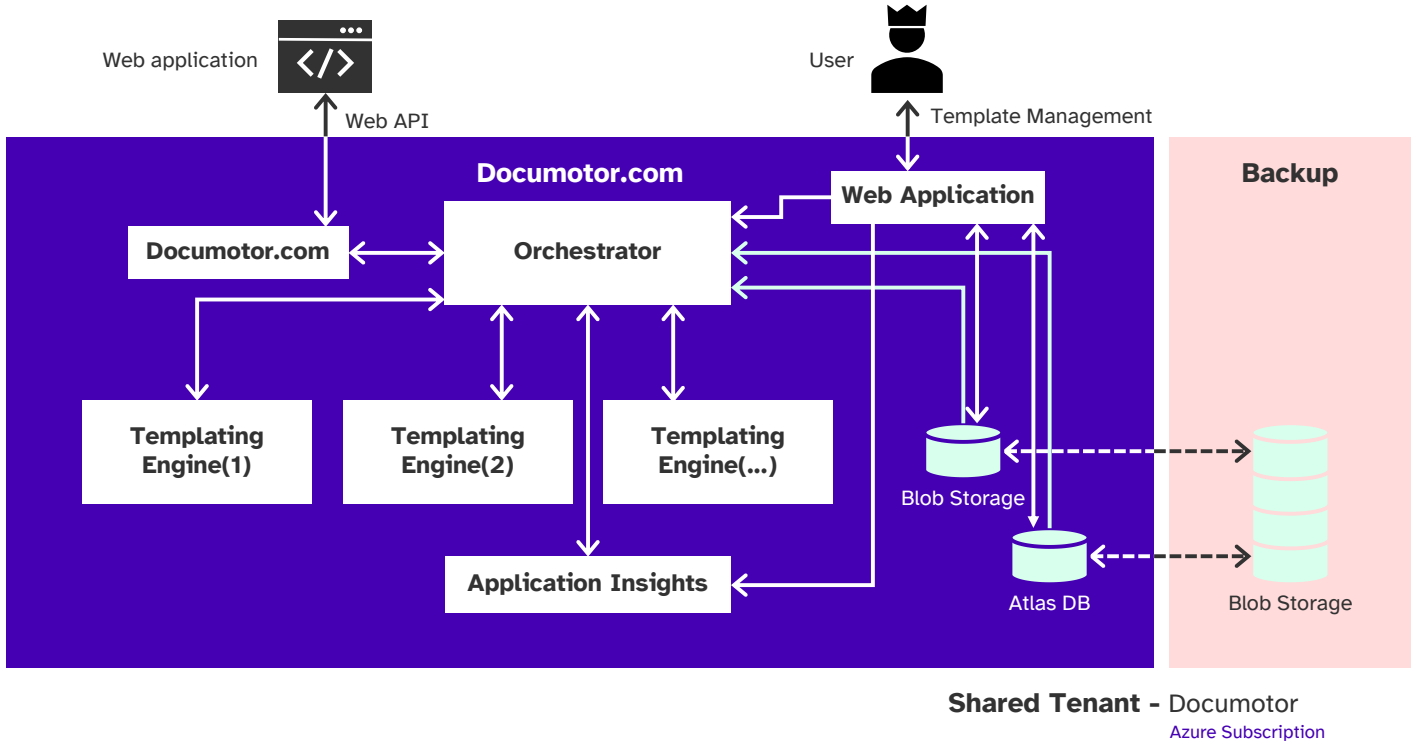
Web application

Web API

User

Template Management

Documotor.com

Web Application

Backup

Documotor.com

Orchestrator

Templating Engine(1)

Templating Engine(2)

Templating Engine(...)

Blob Storage

Atlas DB

Blob Storage

Application Insights

**Shared Tenant -** Documotor
Azure Subscription